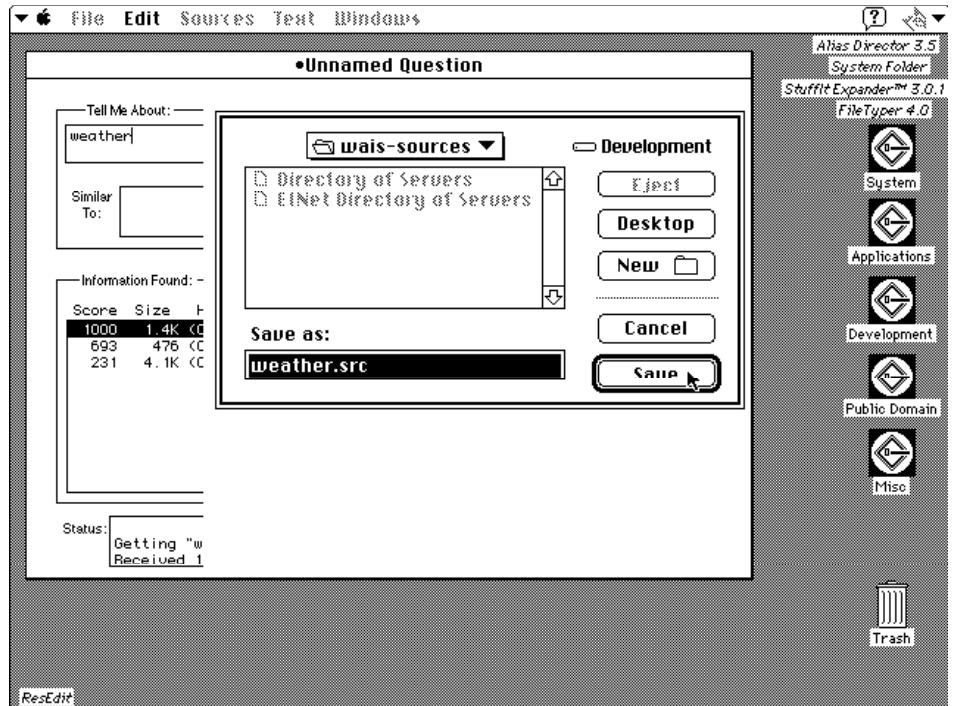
File Edit Sources Text Windows

Alias Director 3.5
System Folder
StuffIt Expander™ 3.0.1
FileTyper 4.0

•Unnamed Question

Tell Me About:
weather

Similar To:

Information Found:
| Score | Size | H |
|---|---|---|
| 1000 | 1.4K | (C |
| 693 | 476 | (C |
| 231 | 4.1K | (C |

Status:
Getting "w
Received 1

wais-sources ▼
Development
Directory of Servers
EINet Directory of Servers
Eject
Desktop
New
Save as:
weather.src
Cancel
Save

System
Applications
Development
Public Domain
Misc
Trash

ResEdit